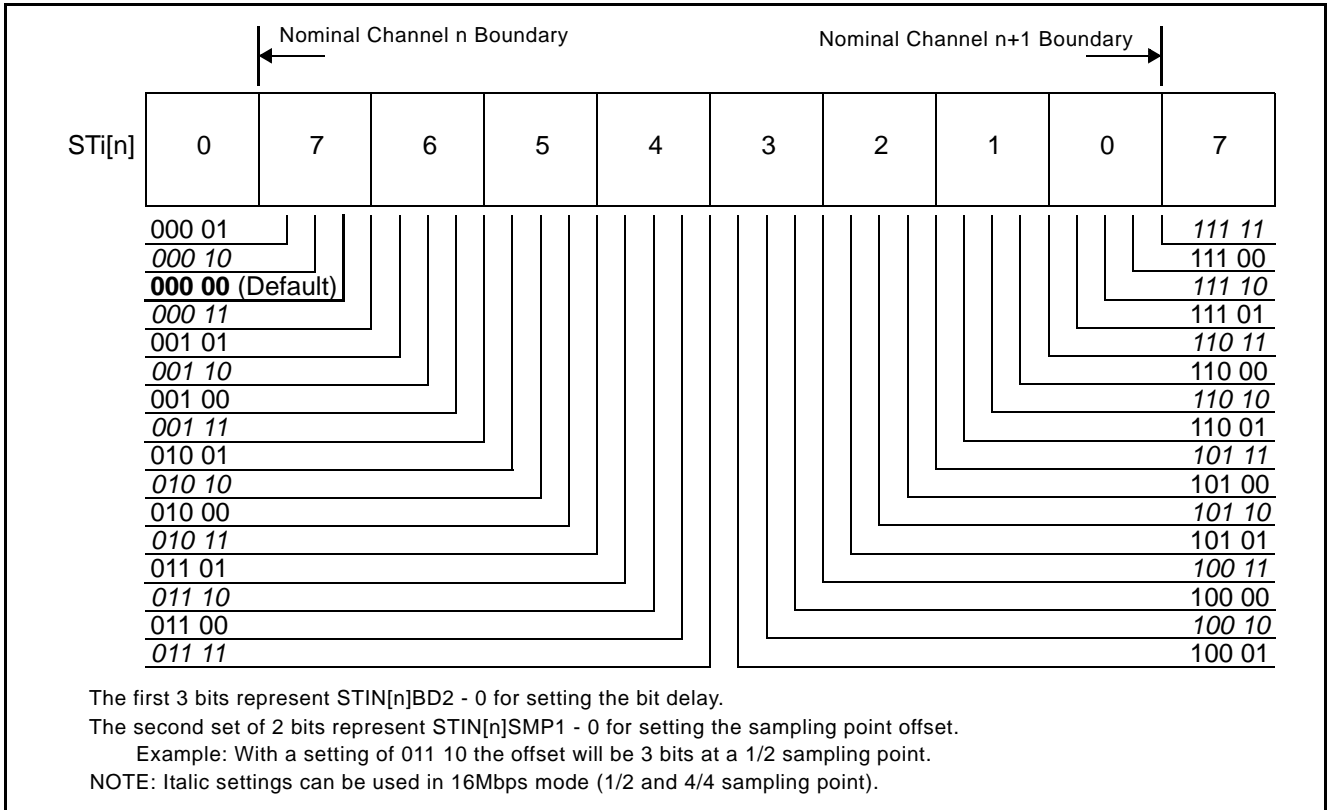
Nominal Channel n Boundary

Nominal Channel n+1 Boundary

| STi[n] | 0 | 7 | 6 | 5 | 4 | 3 | 2 | 1 | 0 | 7 |
|---|---|---|---|---|---|---|---|---|---|---|

000 01
*000 10*
**000 00** (Default)
*000 11*
001 01
*001 10*
001 00
*001 11*
010 01
*010 10*
010 00
*010 11*
011 01
*011 10*
011 00
*011 11*

*111 11*
111 00
*111 10*
111 01
*110 11*
110 00
*110 10*
110 01
*101 11*
101 00
*101 10*
101 01
*100 11*
100 00
*100 10*
100 01

The first 3 bits represent STIN[n]BD2 - 0 for setting the bit delay.
The second set of 2 bits represent STIN[n]SMP1 - 0 for setting the sampling point offset.
Example: With a setting of 011 10 the offset will be 3 bits at a 1/2 sampling point.
NOTE: Italic settings can be used in 16Mbps mode (1/2 and 4/4 sampling point).